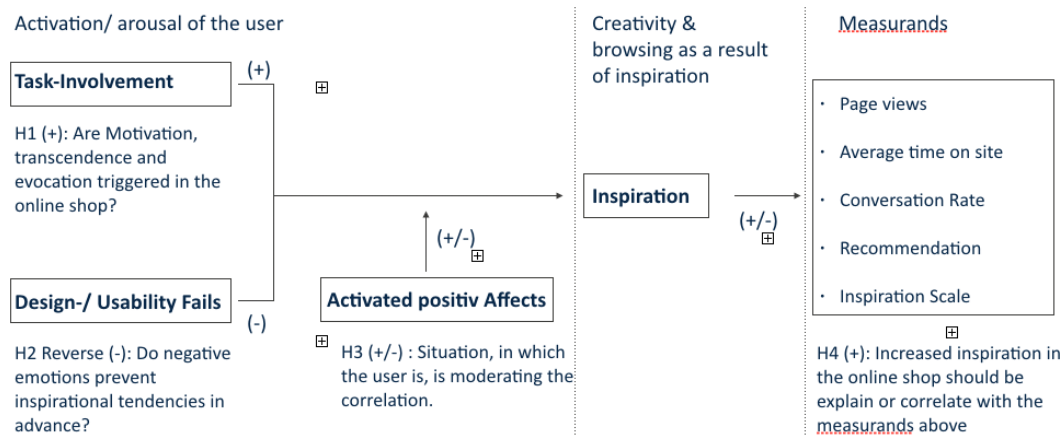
Activation/ arousal of the user

Creativity & browsing as a result of inspiration

Measurands

Task-Involvement

(+)

H1 (+): Are Motivation, transcendence and evocation triggered in the online shop?

Design-/ Usability Fails

(-)

H2 Reverse (-): Do negative emotions prevent inspirational tendencies in advance?

(+/-)

Activated positiv Affects

H3 (+/-) : Situation, in which the user is, is moderating the correlation.

Inspiration

(+/-)

· Page views

· Average time on site

· Conversation Rate

· Recommendation

· Inspiration Scale

H4 (+): Increased inspiration in the online shop should be explain or correlate with the measurands above